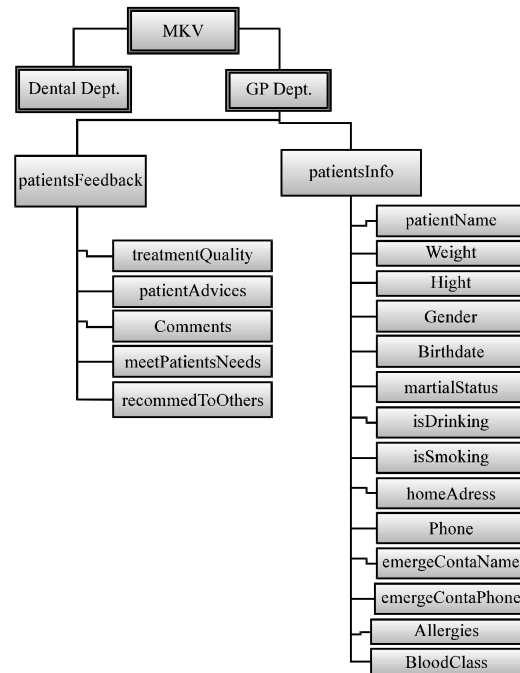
MKV

Dental Dept.

GP Dept.

patientsFeedback

treatmentQuality

patientAdvices

Comments

meetPatientsNeeds

recommedToOthers

patientsInfo

patientName

Weight

Hight

Gender

Birthdate

martialStatus

isDrinking

isSmoking

homeAdress

Phone

emergeContaName

emergeContaPhone

Allergies

BloodClass